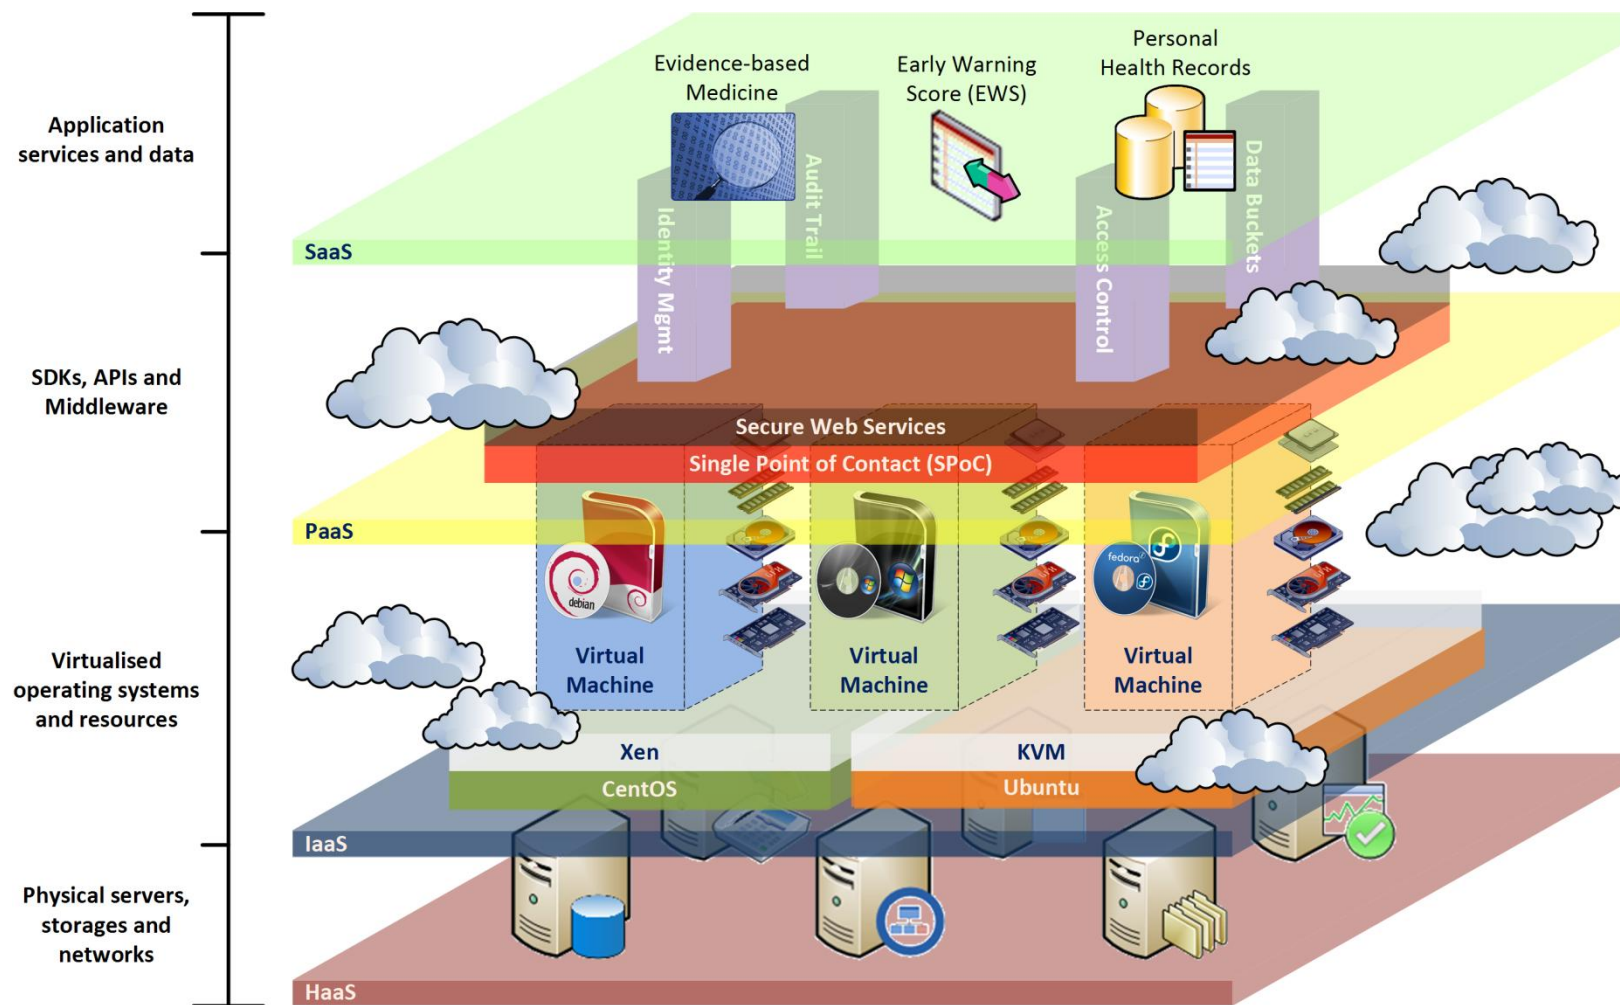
Application services and data

SDKs, APIs and Middleware

Virtualised operating systems and resources

Physical servers, storages and networks

Evidence-based Medicine

Early Warning Score (EWS)

Personal Health Records

Identity Mgmt

Audit Trail

Access Control

Data Buckets

SaaS

Secure Web Services

Single Point of Contact (SPoC)

PaaS

debian

fedora

Virtual Machine

Virtual Machine

Virtual Machine

Xen

CentOS

KVM

Ubuntu

IaaS

HaaS